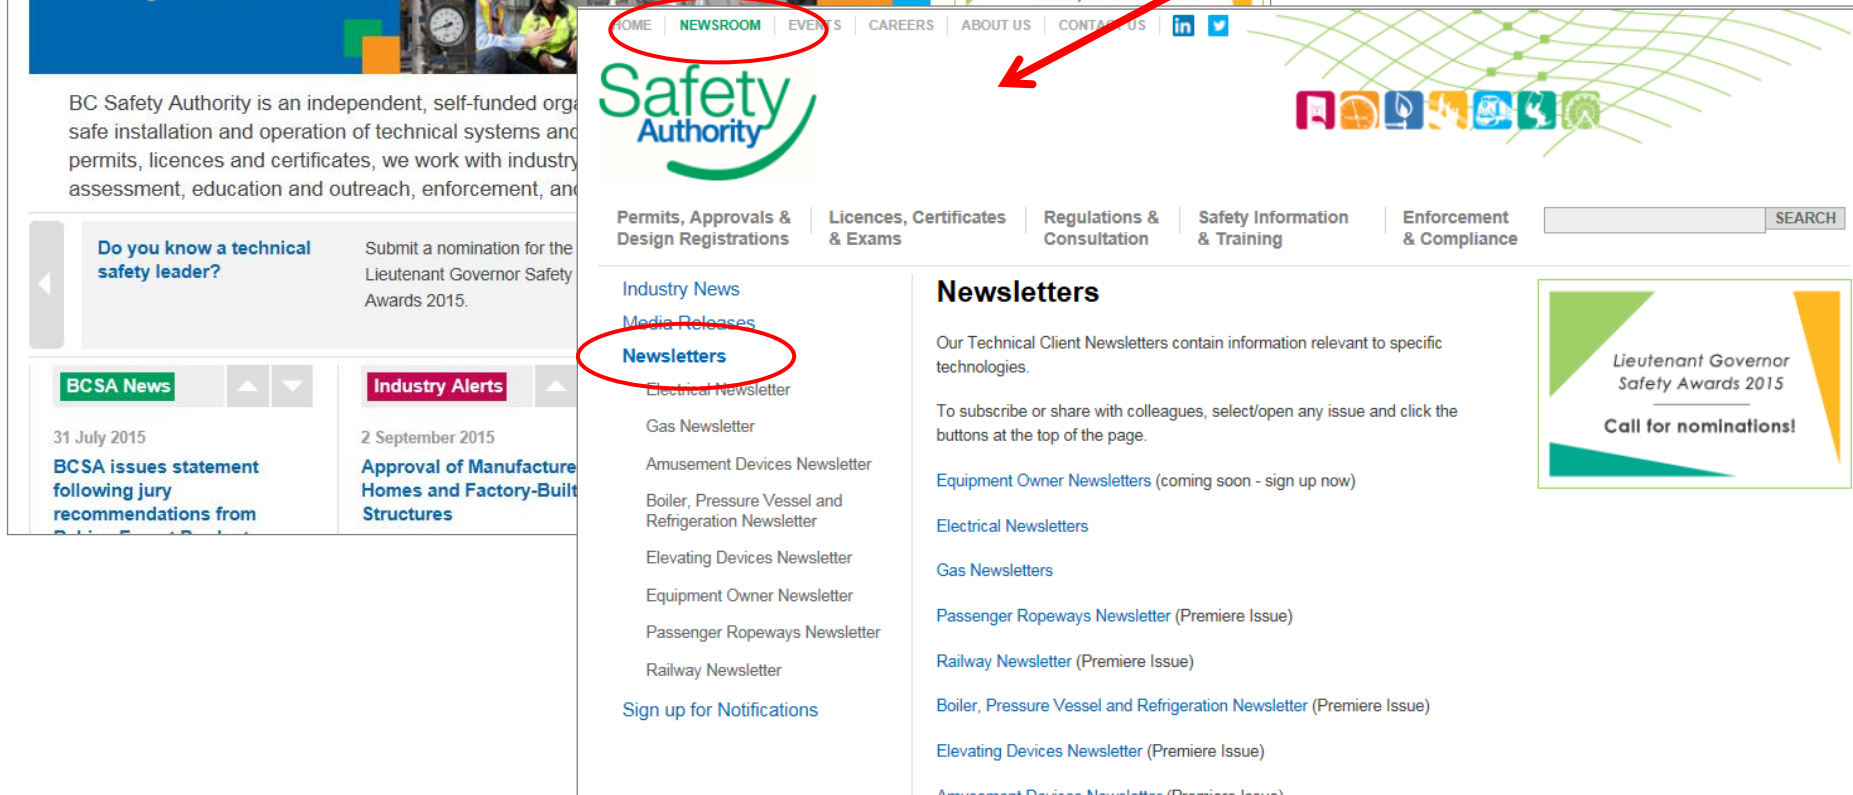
BC Safety Authority is an independent, self-funded orga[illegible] safe installation and operation of technical systems and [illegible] permits, licences and certificates, we work with industry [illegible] assessment, education and outreach, enforcement, an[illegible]

Do you know a technical safety leader?

Submit a nomination for the Lieutenant Governor Safety Awards 2015.

BCSA News

31 July 2015

BCSA issues statement following jury recommendations from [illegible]

Industry Alerts

2 September 2015

Approval of Manufacture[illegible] Homes and Factory-Built Structures

HOME | NEWSROOM | EVENTS | CAREERS | ABOUT US | CONTACT US

Safety Authority

Permits, Approvals & Design Registrations | Licences, Certificates & Exams | Regulations & Consultation | Safety Information & Training | Enforcement & Compliance

SEARCH

Industry News

Media Releases

Newsletters

Electrical Newsletter

Gas Newsletter

Amusement Devices Newsletter

Boiler, Pressure Vessel and Refrigeration Newsletter

Elevating Devices Newsletter

Equipment Owner Newsletter

Passenger Ropeways Newsletter

Railway Newsletter

Sign up for Notifications

Newsletters

Our Technical Client Newsletters contain information relevant to specific technologies.

To subscribe or share with colleagues, select/open any issue and click the buttons at the top of the page.

Equipment Owner Newsletters (coming soon - sign up now)

Electrical Newsletters

Gas Newsletters

Passenger Ropeways Newsletter (Premiere Issue)

Railway Newsletter (Premiere Issue)

Boiler, Pressure Vessel and Refrigeration Newsletter (Premiere Issue)

Elevating Devices Newsletter (Premiere Issue)

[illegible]

Lieutenant Governor Safety Awards 2015

Call for nominations!